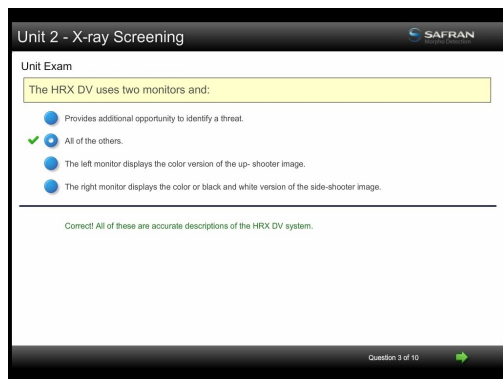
Unit 2 - X-ray Screening

SAFRAN
Morpho Detection

Unit Exam

The HRX DV uses two monitors and:

Provides additional opportunity to identify a threat.

All of the others.

The left monitor displays the color version of the up- shooter image.

The right monitor displays the color or black and white version of the side-shooter image.

Correct! All of these are accurate descriptions of the HRX DV system.

Question 3 of 10